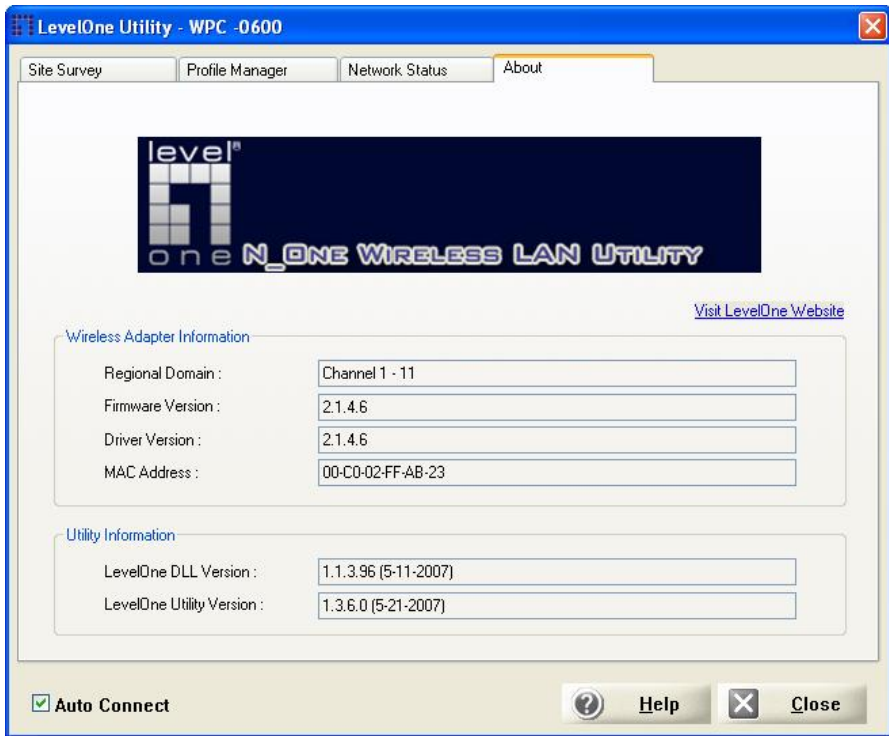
LevelOne Utility - WPC -0600

Site Survey | Profile Manager | Network Status | About

level one N_ONE WIRELESS LAN UTILITY

Visit LevelOne Website

Wireless Adapter Information

| | |
|---|---|
| Regional Domain : | Channel 1 - 11 |
| Firmware Version : | 2.1.4.6 |
| Driver Version : | 2.1.4.6 |
| MAC Address : | 00-C0-02-FF-AB-23 |

Utility Information

| | |
|---|---|
| LevelOne DLL Version : | 1.1.3.96 (5-11-2007) |
| LevelOne Utility Version : | 1.3.6.0 (5-21-2007) |

Auto Connect

Help

Close